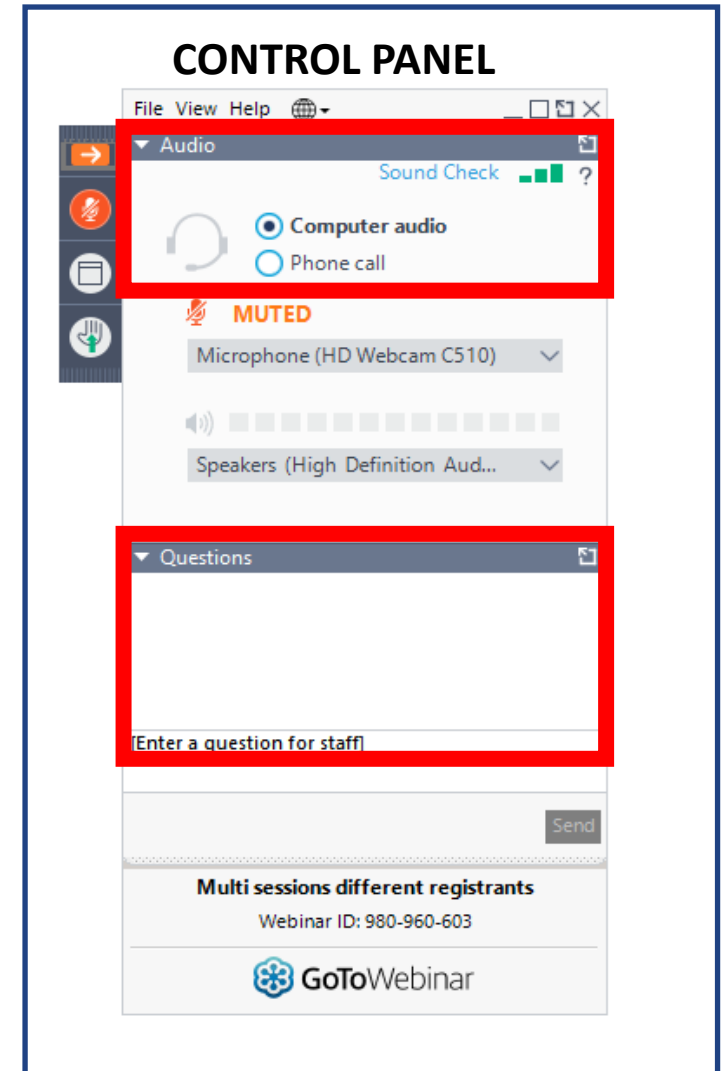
CONTROL PANEL

File View Help

Audio

Sound Check ?

Computer audio

Phone call

MUTED

Microphone (HD Webcam C510)

Speakers (High Definition Aud...

Questions

[Enter a question for staff]

Send

Multi sessions different registrants

Webinar ID: 980-960-603

GoToWebinar